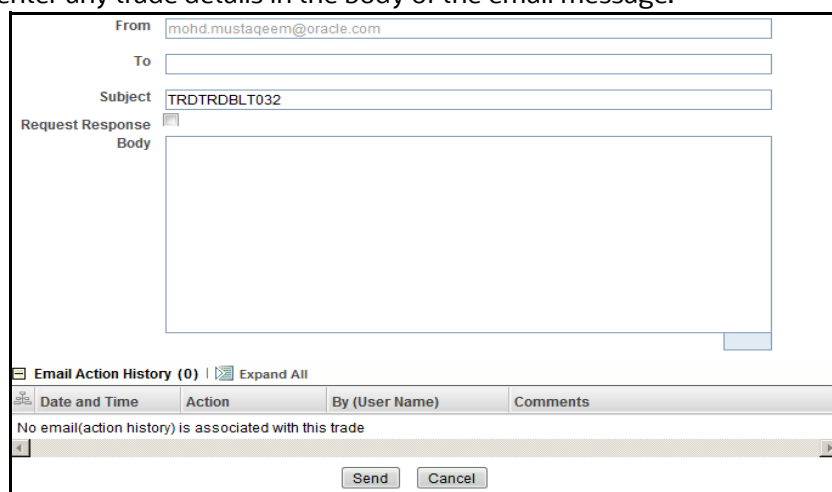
enter any trade details in the body of the email message.

From mohd.mustaqeem@oracle.com

To

Subject TRDTRDBLT032

Request Response

Body

Email Action History (0) | Expand All

| Date and Time | Action | By (User Name) | Comments |
|---|---|---|---|
| No email(action history) is associated with this trade | | | |

Send Cancel